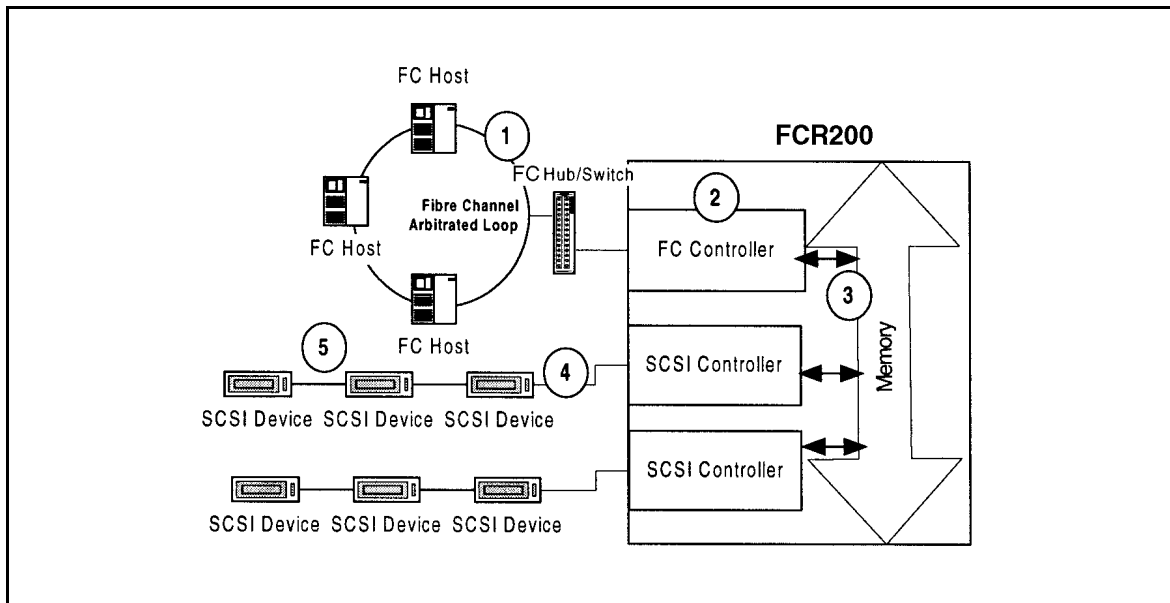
FC Host

1

FCR200

FC Hub/Switch

2

Fibre Channel Arbitrated Loop

FC Host

FC Controller

3

Memory

FC Host

5

SCSI Controller

4

SCSI Device SCSI Device SCSI Device

SCSI Controller

SCSI Device SCSI Device SCSI Device